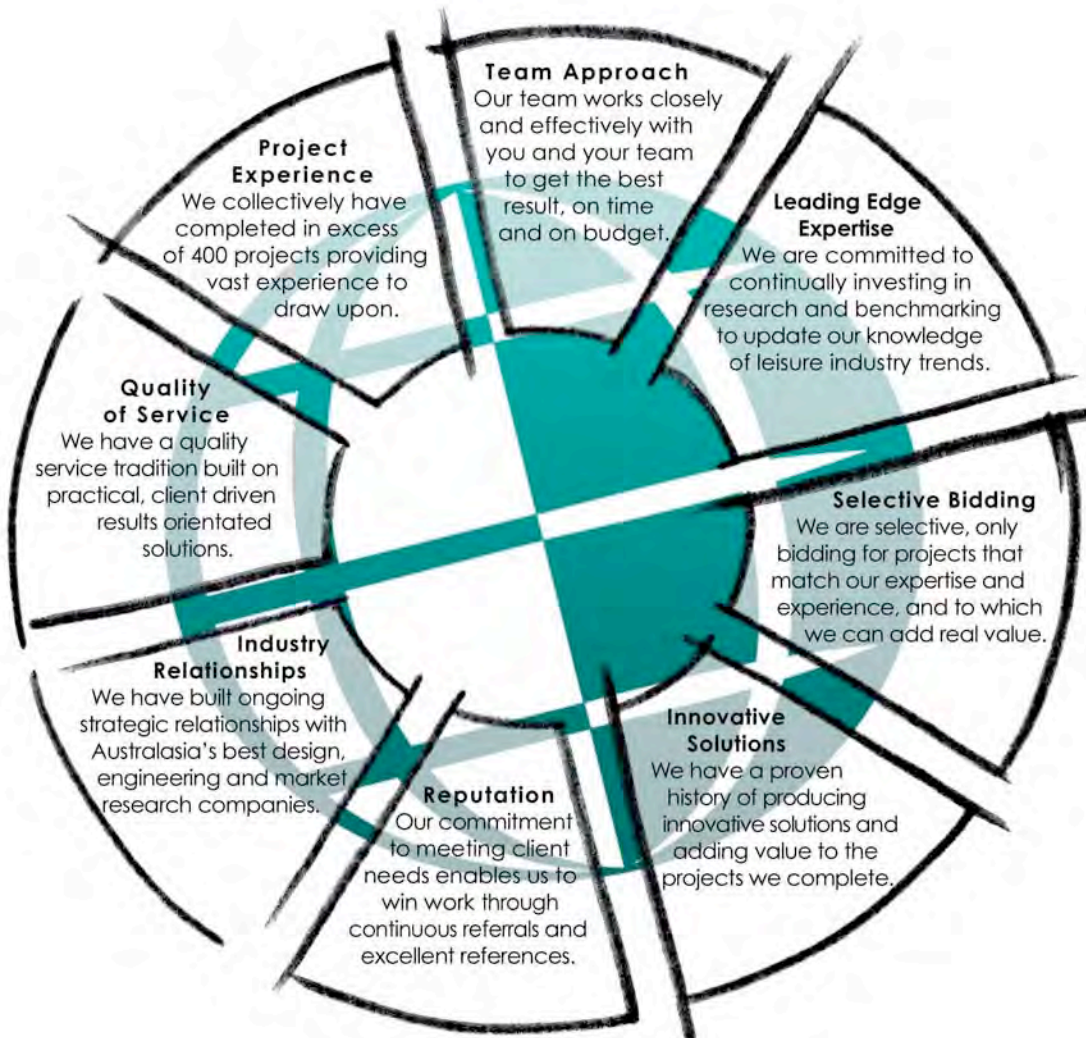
Team Approach
Our team works closely and effectively with you and your team to get the best result, on time and on budget.

Leading Edge Expertise
We are committed to continually investing in research and benchmarking to update our knowledge of leisure industry trends.

Selective Bidding
We are selective, only bidding for projects that match our expertise and experience, and to which we can add real value.

Innovative Solutions
We have a proven history of producing innovative solutions and adding value to the projects we complete.

Reputation
Our commitment to meeting client needs enables us to win work through continuous referrals and excellent references.

Industry Relationships
We have built ongoing strategic relationships with Australasia's best design, engineering and market research companies.

Quality of Service
We have a quality service tradition built on practical, client driven results orientated solutions.

Project Experience
We collectively have completed in excess of 400 projects providing vast experience to draw upon.